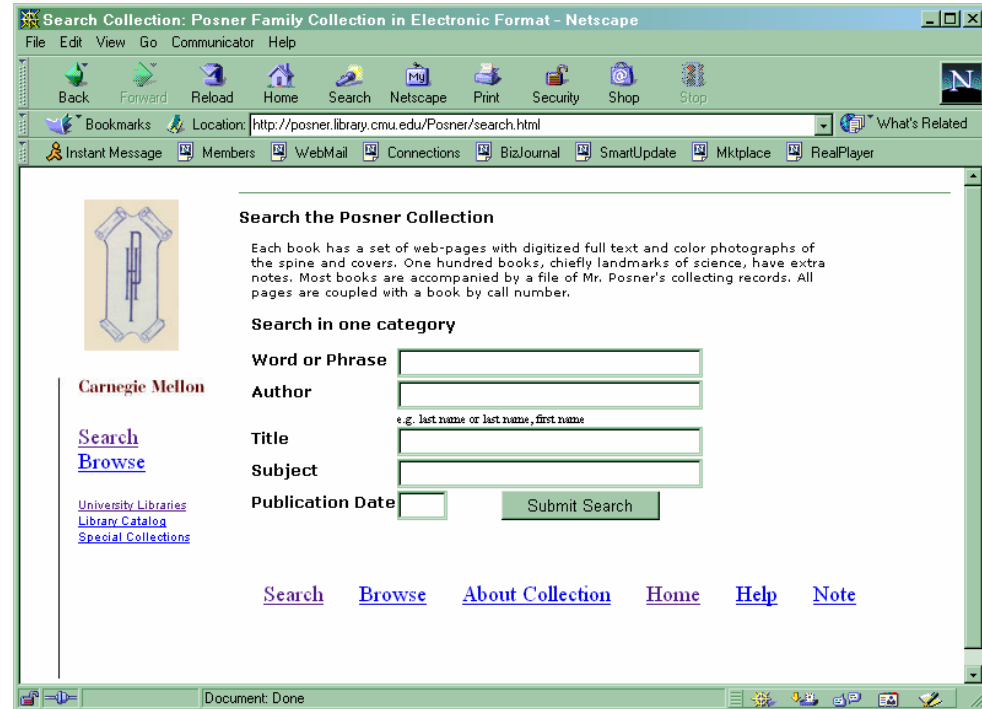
Search Collection: Posner Family Collection in Electronic Format - Netscape

File Edit View Go Communicator Help

Back Forward Reload Home Search Netscape Print Security Shop Stop

Bookmarks Location: http://posner.library.cmu.edu/Posner/search.html What's Related

Instant Message Members WebMail Connections BizJournal SmartUpdate Mktplace RealPlayer

Search the Posner Collection

Each book has a set of web-pages with digitized full text and color photographs of the spine and covers. One hundred books, chiefly landmarks of science, have extra notes. Most books are accompanied by a file of Mr. Posner's collecting records. All pages are coupled with a book by call number.

Search in one category

Word or Phrase

Author

e.g. last name or last name, first name

Title

Subject

Publication Date

Submit Search

Carnegie Mellon

Search
Browse

University Libraries
Library Catalog
Special Collections

Search Browse About Collection Home Help Note

Document: Done